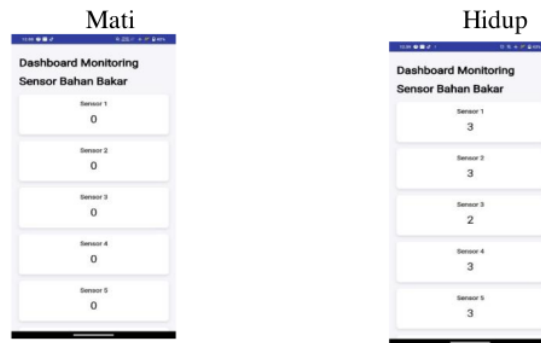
Mati

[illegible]

Dashboard Monitoring Sensor Bahan Bakar

Sensor 1
0

Sensor 2
0

Sensor 3
0

Sensor 4
0

Sensor 5
0

Hidup

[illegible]

Dashboard Monitoring Sensor Bahan Bakar

Sensor 1
3

Sensor 2
3

Sensor 3
2

Sensor 4
3

Sensor 5
3